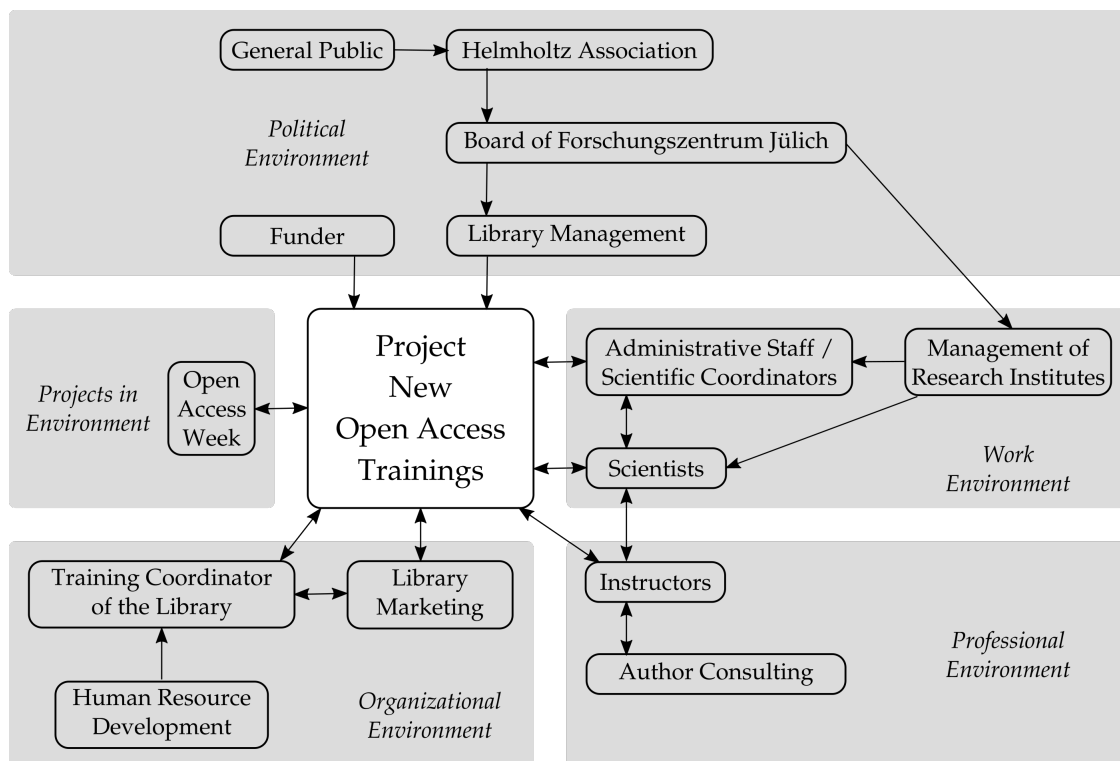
General Public

Helmholtz Association

Political Environment

Board of Forschungszentrum Jülich

Funder

Library Management

Projects in Environment

Open Access Week

Project New Open Access Trainings

Administrative Staff / Scientific Coordinators

Management of Research Institutes

Scientists

Work Environment

Training Coordinator of the Library

Library Marketing

Instructors

Human Resource Development

Organizational Environment

Author Consulting

Professional Environment